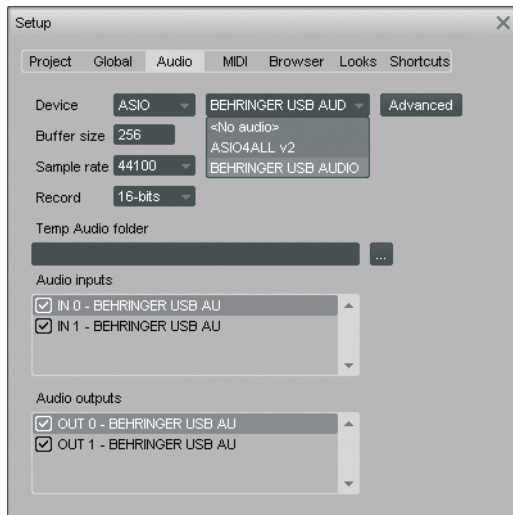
Setup

Project Global Audio MIDI Browser Looks Shortcuts

Device ASIO BEHRINGER USB AUD Advanced

Buffer size 256

Sample rate 44100

Record 16-bits

<No audio>
ASIO4ALL v2
BEHRINGER USB AUDIO

Temp Audio folder

...

Audio inputs

IN 0 - BEHRINGER USB AU
IN 1 - BEHRINGER USB AU

Audio outputs

OUT 0 - BEHRINGER USB AU
OUT 1 - BEHRINGER USB AU